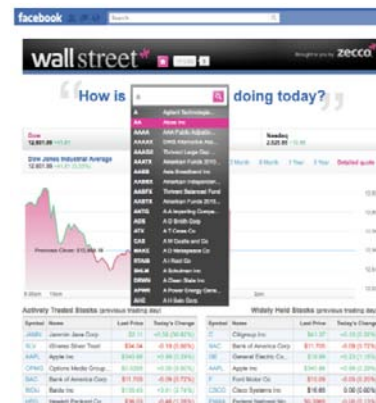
facebook

Search

wall street

Brought to you by ZECCO

How is a doing today?

A Agilent Technologie...
AA Alcoa Inc
AAAA AAA Public Adjustin...
AAAAX DWS Alternative Ass...
AAAGX Thrivent Large Cap...
AAATX American Funds 2010...
AABB Asia Broadband Inc
AABEX American Independe...
AABFX Thrivent Balanced Fund
AABTX American Funds 2015...
AACG A.A Importing Compa...
ADS A D Smith Corp
ATX A T Cross Co
CAE A M Castle and Co
WAXS A D Aerospace Co
RTNB A I Robt Co
SHLM A Schulman Inc
DRWN A Clean Slate Inc
APWR A Power Energy Gene...
AVE A I Sato Corp

Dow 12,601.00

Nasdaq 2,525.85

Dow Jones Industrial Average 12,601.00

3 Month 6 Month 1 Year 2 Year Detailed quote

Previous Close: 12,595.75

Actively Traded Stocks (previous trading day)

Widely Held Stocks (previous trading day)

| Symbol | Name | Last Price | Today's Change |
|---|---|---|---|
| AMBI | Jammin Java Corp | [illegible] | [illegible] |
| SLV | iShares Silver Trust | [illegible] | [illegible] |
| AAPL | Apple Inc | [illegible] | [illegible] |
| OPMG | Options Media Group | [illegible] | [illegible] |
| BAC | Bank of America Corp | $11.72 | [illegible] |
| BIDU | Baidu Inc | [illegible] | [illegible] |
| HPQ | Hewlett Packard Co | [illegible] | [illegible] |

| Symbol | Name | Last Price | Today's Change |
|---|---|---|---|
| C | Citigroup Inc | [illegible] | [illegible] |
| BAC | Bank of America Corp | $11.72 | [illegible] |
| GE | General Electric Co | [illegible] | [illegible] |
| AAPL | Apple Inc | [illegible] | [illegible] |
| F | Ford Motor Co | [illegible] | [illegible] |
| CSCO | Cisco Systems Inc | $16.60 | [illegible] |
| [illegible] | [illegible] | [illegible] | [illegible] |